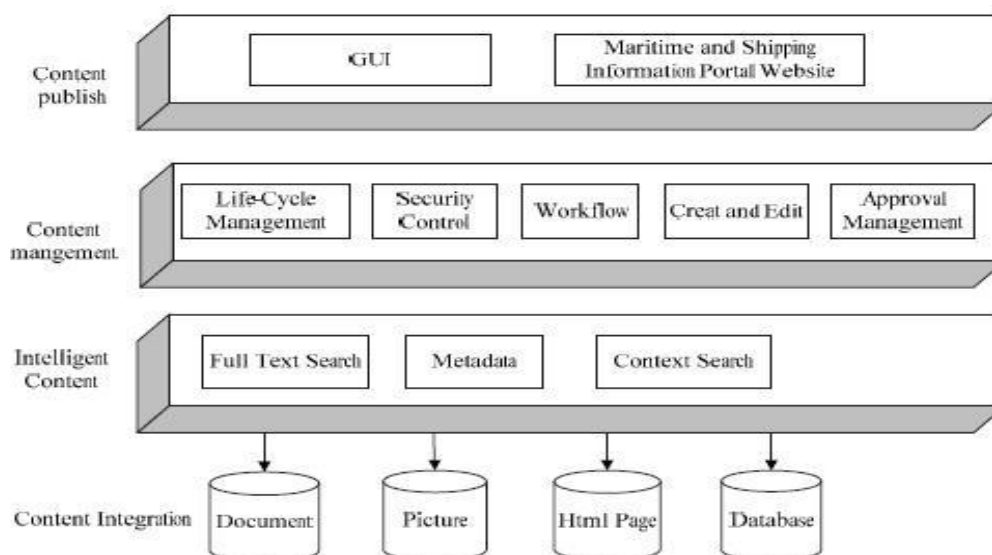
Content publish

GUI

Maritime and Shipping Information Portal Website

Content mangement

Life-Cycle Management

Security Control

Workflow

Creat and Edit

Approval Management

Intelligent Content

Full Text Search

Metadata

Context Search

Content Integration

Document

Picture

Html Page

Database